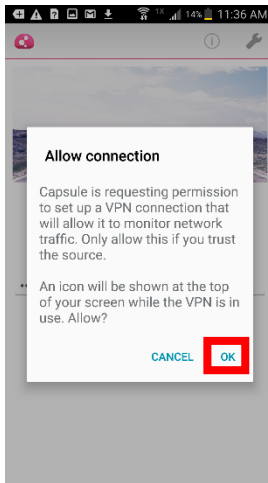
14% 11:36 AM

Allow connection

Capsule is requesting permission to set up a VPN connection that will allow it to monitor network traffic. Only allow this if you trust the source.

An icon will be shown at the top of your screen while the VPN is in use. Allow?

CANCEL OK